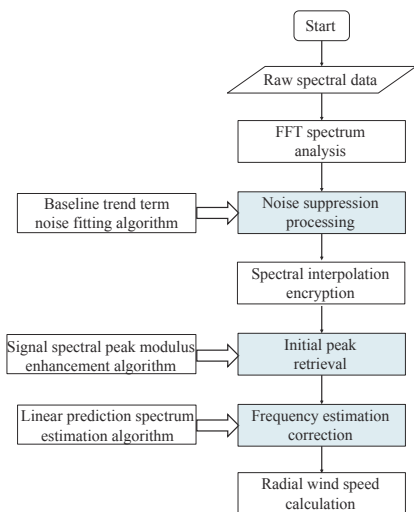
Start

Raw spectral data

FFT spectrum analysis

Baseline trend term noise fitting algorithm

Noise suppression processing

Spectral interpolation encryption

Signal spectral peak modulus enhancement algorithm

Initial peak retrieval

Linear prediction spectrum estimation algorithm

Frequency estimation correction

Radial wind speed calculation